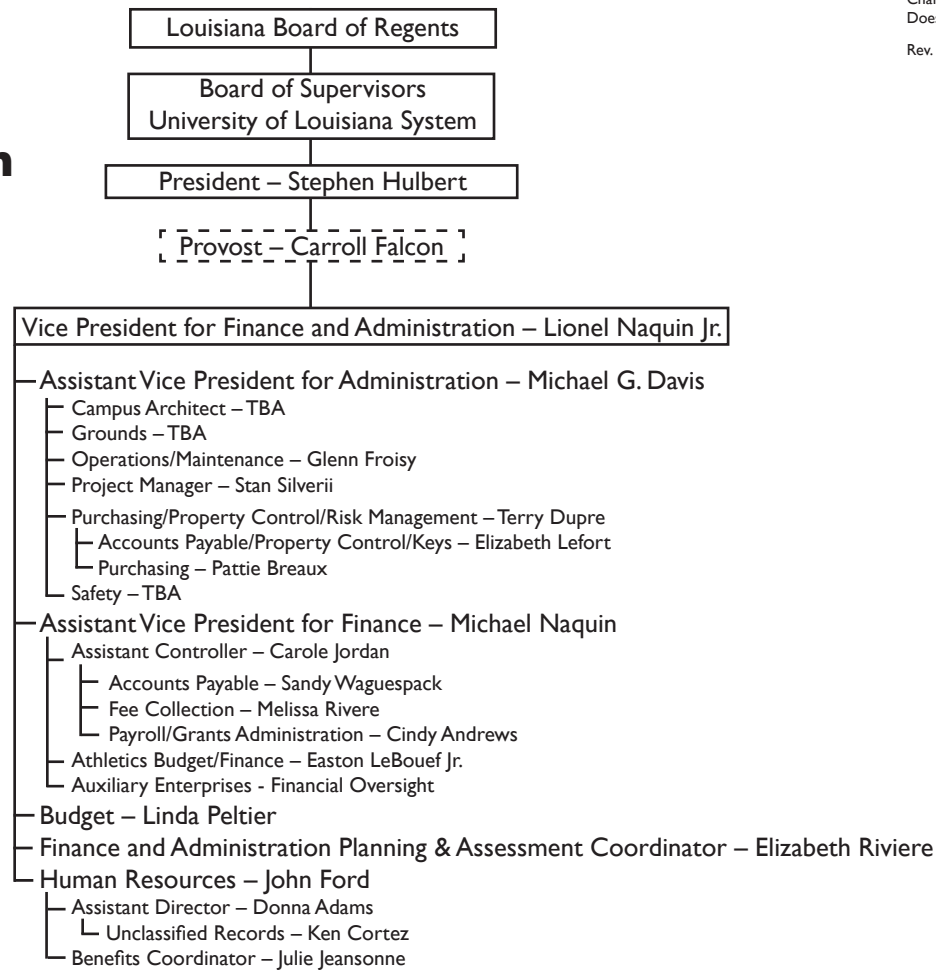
n

Louisiana Board of Regents

Board of Supervisors
University of Louisiana System

President – Stephen Hulbert

Provost – Carroll Falcon

Vice President for Finance and Administration – Lionel Naquin Jr.

Assistant Vice President for Administration – Michael G. Davis
Campus Architect – TBA
Grounds – TBA
Operations/Maintenance – Glenn Froisy
Project Manager – Stan Silverii
Purchasing/Property Control/Risk Management – Terry Dupre
Accounts Payable/Property Control/Keys – Elizabeth Lefort
Purchasing – Pattie Breaux
Safety – TBA

Assistant Vice President for Finance – Michael Naquin
Assistant Controller – Carole Jordan
Accounts Payable – Sandy Waguespack
Fee Collection – Melissa Rivere
Payroll/Grants Administration – Cindy Andrews
Athletics Budget/Finance – Easton LeBouef Jr.
Auxiliary Enterprises - Financial Oversight

Budget – Linda Peltier

Finance and Administration Planning & Assessment Coordinator – Elizabeth Riviere

Human Resources – John Ford
Assistant Director – Donna Adams
Unclassified Records – Ken Cortez
Benefits Coordinator – Julie Jeansonne

Char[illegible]
Doe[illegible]

Rev.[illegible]